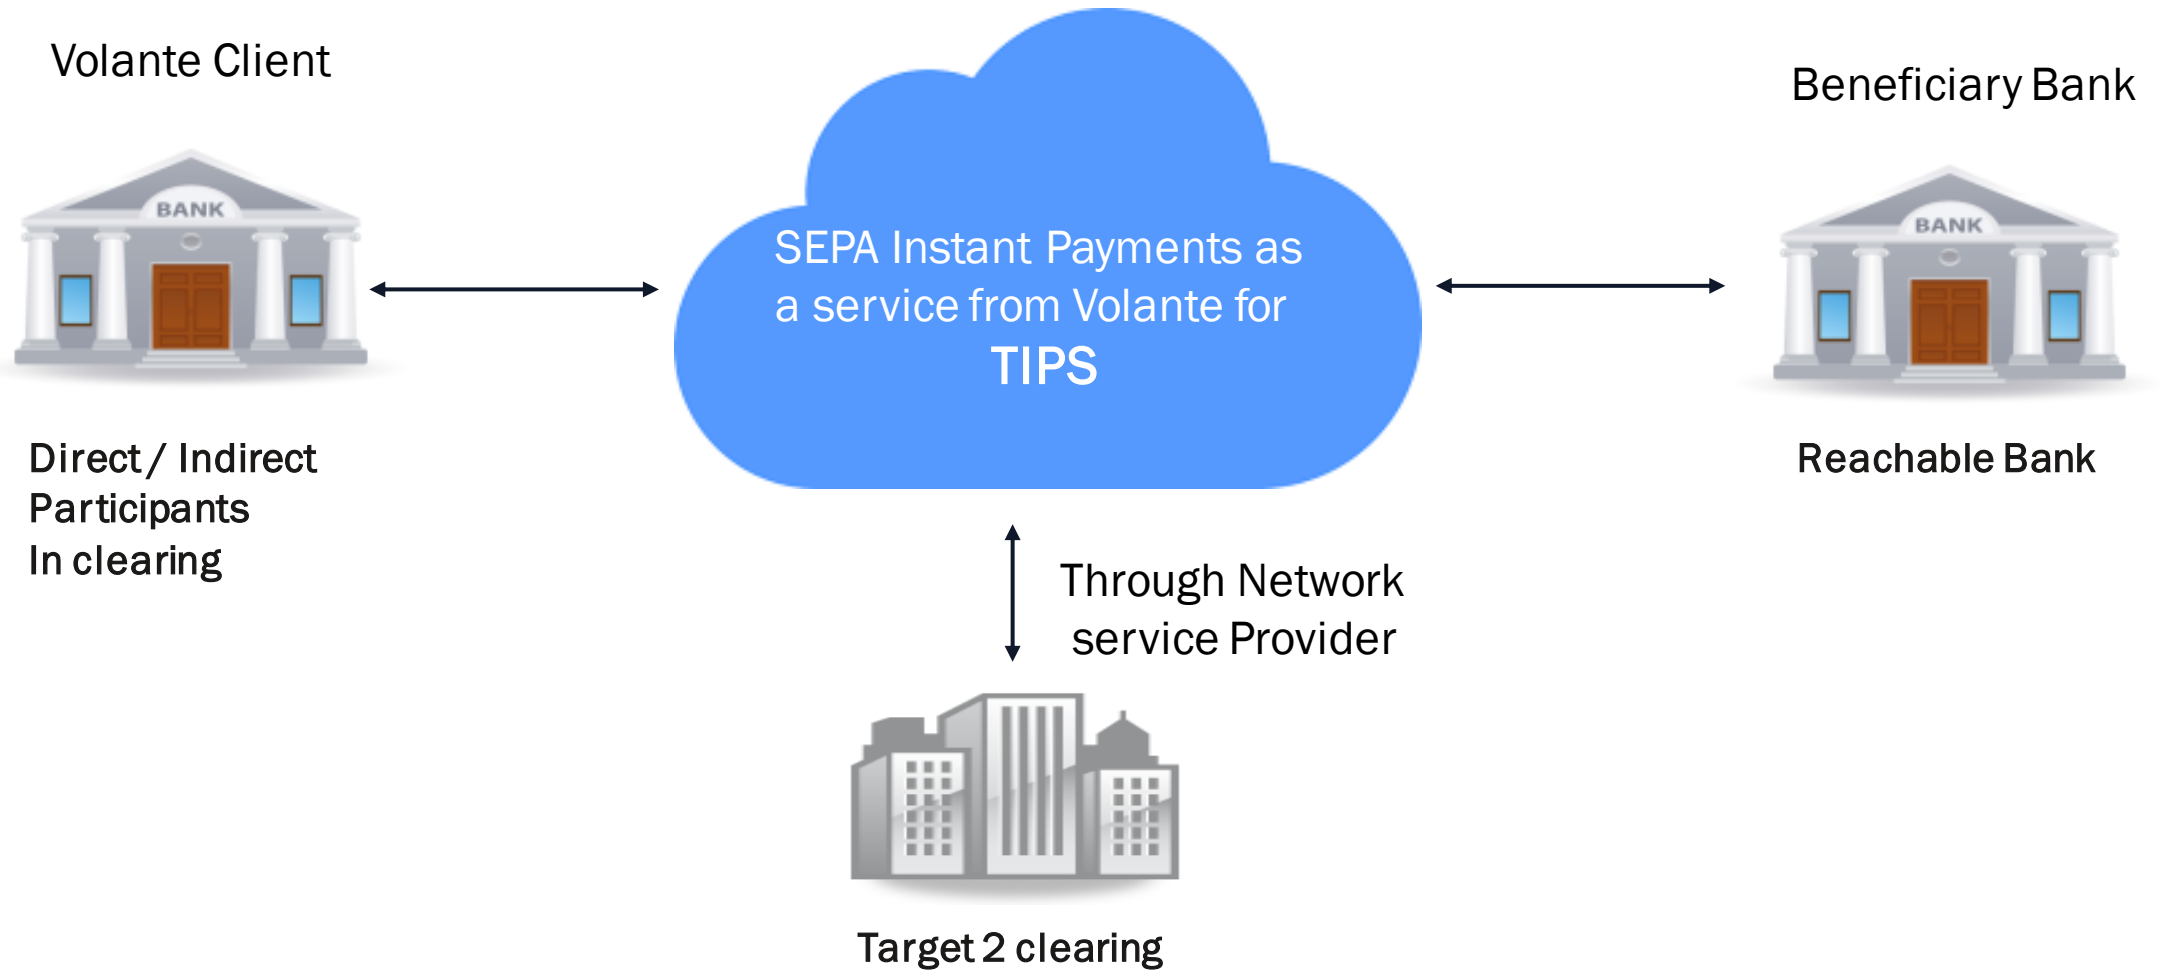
Volante Client

BANK

Direct / Indirect Participants In clearing

SEPA Instant Payments as a service from Volante for TIPS

Beneficiary Bank

BANK

Reachable Bank

Through Network service Provider

Target 2 clearing